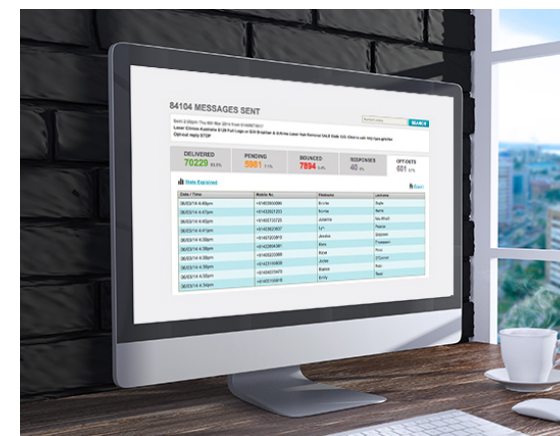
84104 MESSAGES SENT

SEARCH

Laser Clinics Australia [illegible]

Opt-out reply STOP

DELIVERED
70229

PENDING
5981

BOUNCED
7894

RESPONSES
40

OPT-OUTS
601

Stats Explained

Export

| Date / Time | Mobile No | Firstname | Lastname |
|---|---|---|---|
| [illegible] | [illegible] | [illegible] | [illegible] |
| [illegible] | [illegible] | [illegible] | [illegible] |
| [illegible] | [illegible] | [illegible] | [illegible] |
| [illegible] | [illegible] | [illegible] | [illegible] |
| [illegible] | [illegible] | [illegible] | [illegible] |
| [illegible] | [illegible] | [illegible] | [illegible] |
| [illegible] | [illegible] | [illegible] | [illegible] |
| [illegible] | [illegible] | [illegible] | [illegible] |
| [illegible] | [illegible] | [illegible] | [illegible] |
| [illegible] | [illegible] | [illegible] | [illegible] |
| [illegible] | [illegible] | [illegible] | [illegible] |
| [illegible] | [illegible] | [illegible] | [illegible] |